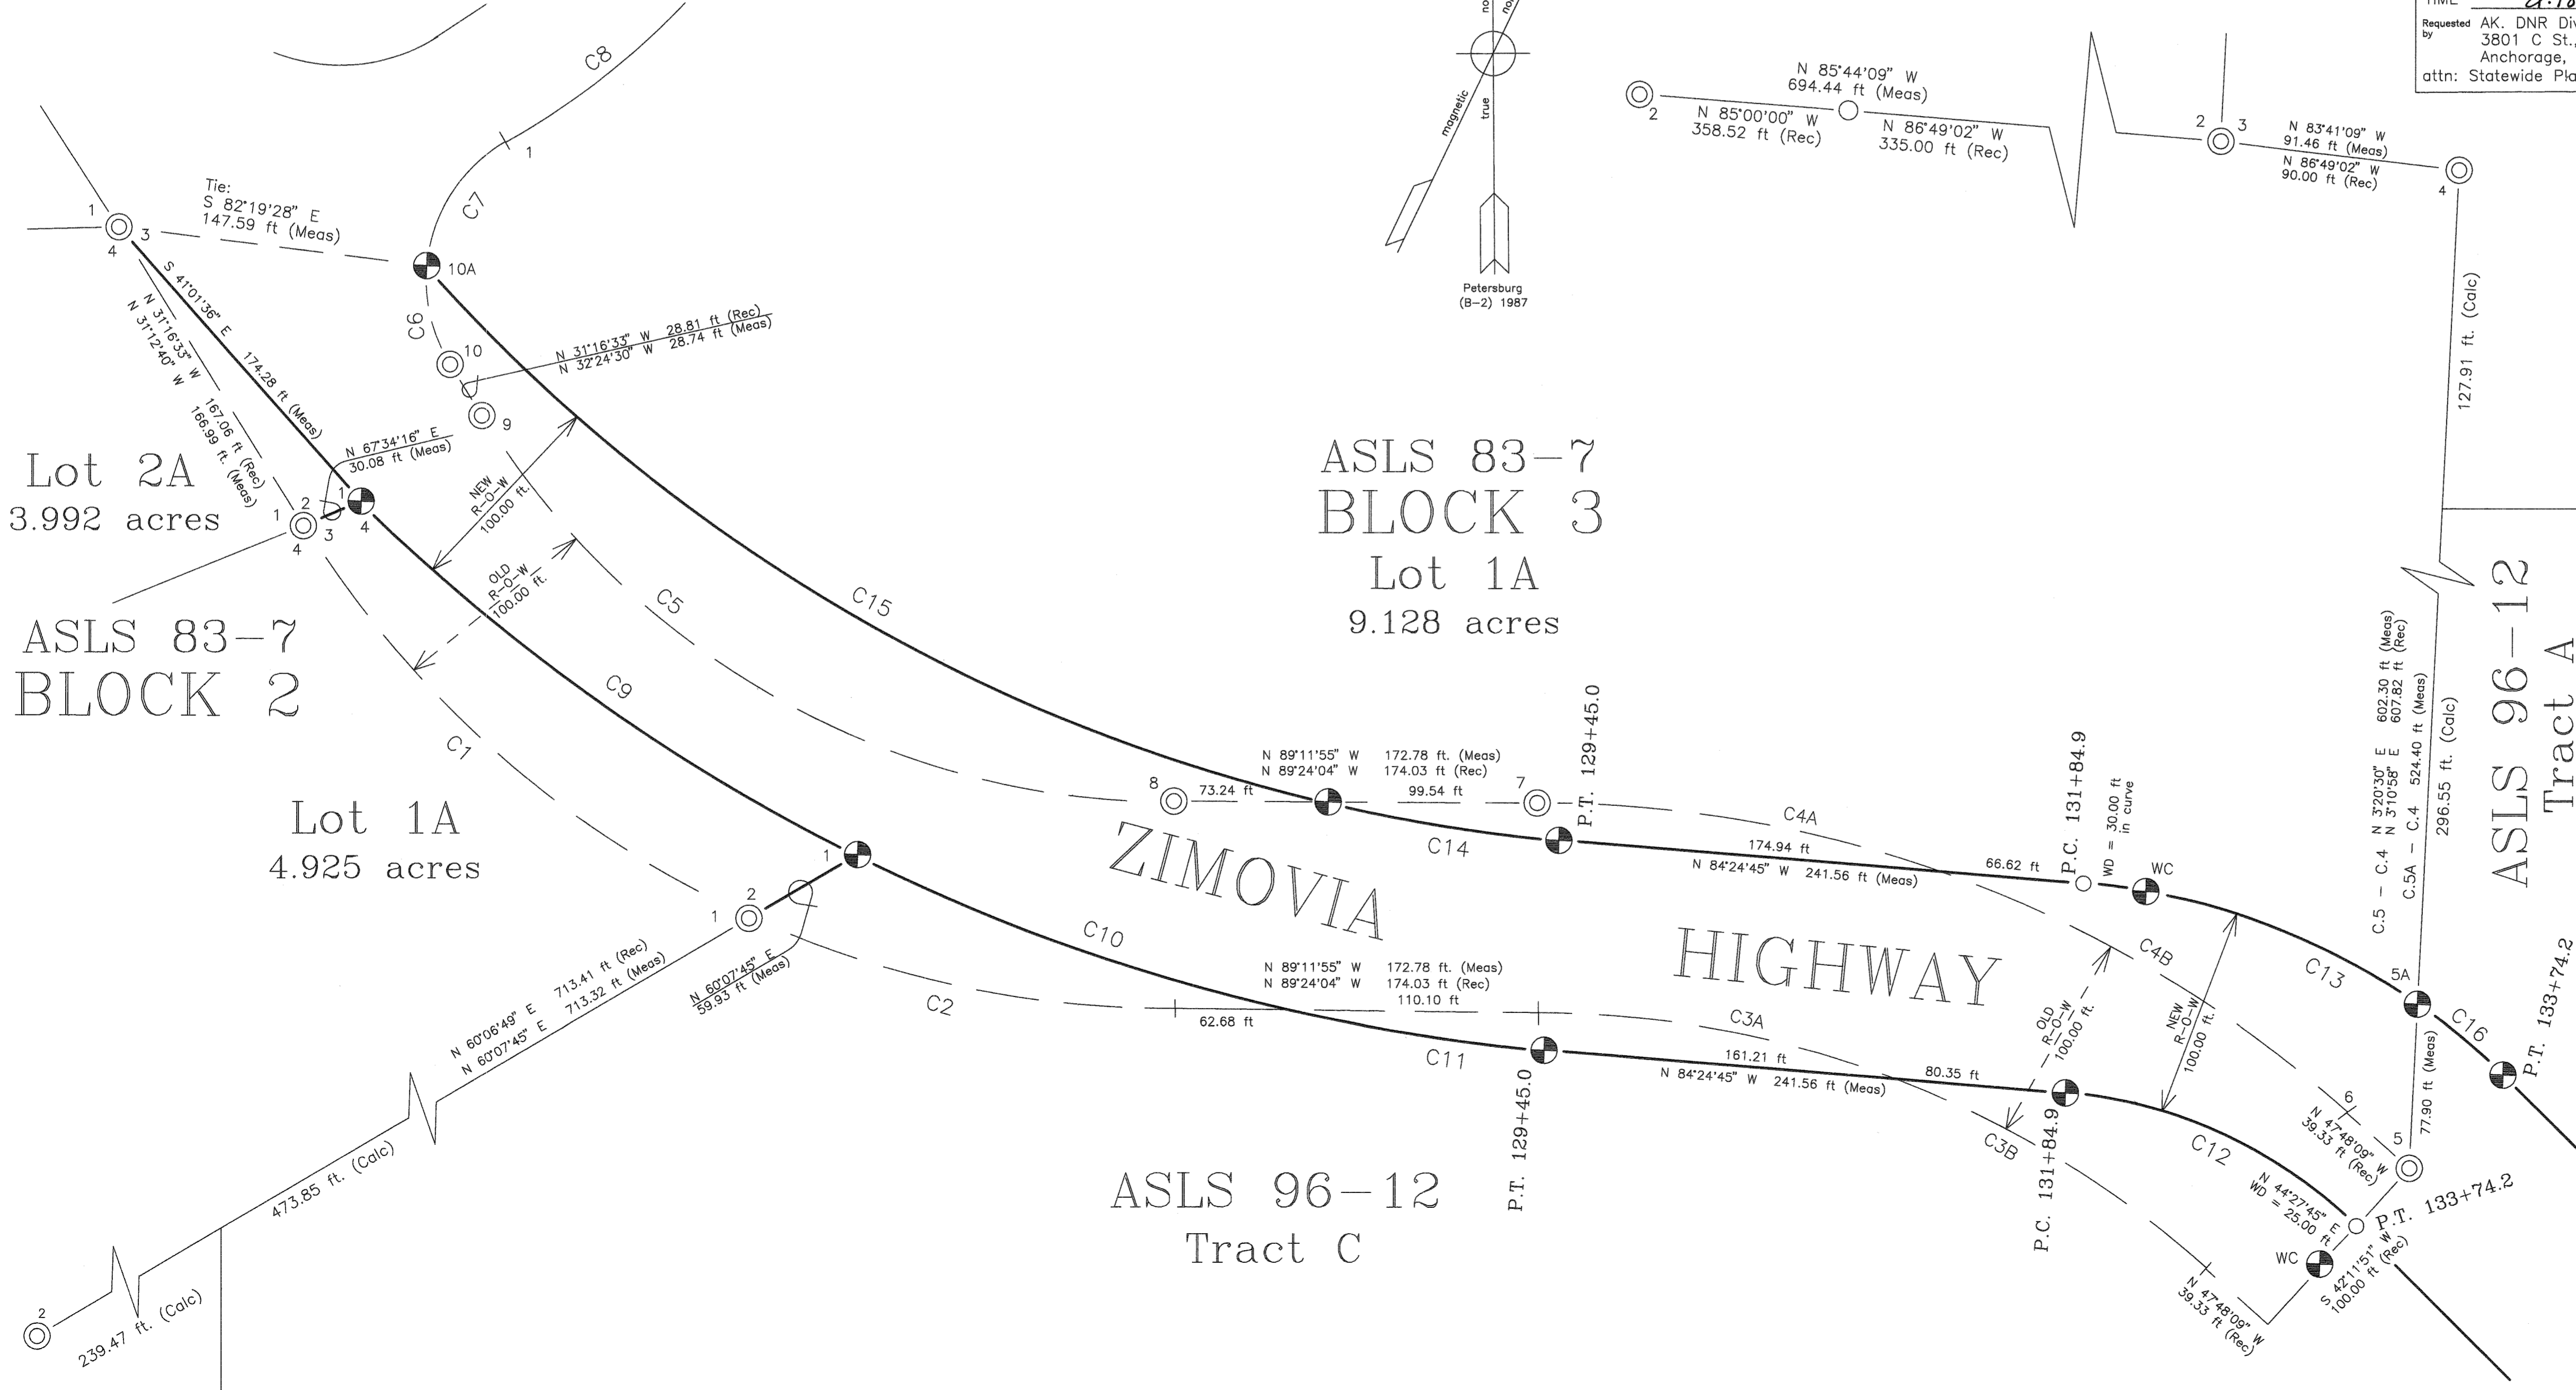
TIME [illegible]
Requested by AK. DNR Di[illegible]
3801 C St.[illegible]
Anchorage, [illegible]
attn: Statewide Pl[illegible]

C8
1
C7
Tie:
S 82°19'28" E
147.59 ft (Meas)
1
3
4
10A
S 41°01'36" E 174.28 ft (Meas)
N 31°16'33" W
N 31°12'40" W
167.06 ft (Rec)
166.99 ft. (Meas)
C6
10
9
N 31°16'33" W 28.81 ft (Rec)
N 32°24'30" W 28.74 ft (Meas)
N 67°34'16" E
30.08 ft (Meas)
NEW R-O-W 100.00 ft.
OLD R-O-W 100.00 ft.
Lot 2A
3.992 acres
2
1
3
4
1
4
ASLS 83-7
BLOCK 2
C5
C15
C9
C1
Lot 1A
4.925 acres
1
2
1
N 60°07'45" E
59.93 ft (Meas)
N 60°06'49" E 713.41 ft (Rec)
N 60°07'45" E 713.32 ft (Meas)
C10
C2
473.85 ft. (Calc)
2
239.47 ft. (Calc)

magnetic
true
Petersburg
(B-2) 1987

N 85°44'09" W
694.44 ft (Meas)
2
N 85°00'00" W
358.52 ft (Rec)
N 86°49'02" W
335.00 ft (Rec)
2
3
N 83°41'09" W
91.46 ft (Meas)
N 86°49'02" W
90.00 ft (Rec)
4
127.91 ft. (Calc)

ASLS 83-7
BLOCK 3
Lot 1A
9.128 acres

N 89°11'55" W 172.78 ft. (Meas)
N 89°24'04" W 174.03 ft (Rec)
8
73.24 ft
99.54 ft
7
P.T. 129+45.0
C14
C4A
174.94 ft
N 84°24'45" W 241.56 ft (Meas)
66.62 ft
P.C. 131+84.9
WD = 30.00 ft in curve
WC
ZIMOVIA
HIGHWAY
C4B
C13
5A
C16
P.T. 133+74.2
N 89°11'55" W 172.78 ft. (Meas)
N 89°24'04" W 174.03 ft (Rec)
110.10 ft
62.68 ft
C3A
OLD R-O-W 100.00 ft.
NEW R-O-W 100.00 ft.
C11
161.21 ft
N 84°24'45" W 241.56 ft (Meas)
80.35 ft
P.T. 129+45.0
C3B
P.C. 131+84.9
C12
6
N 47°48'09" W
39.33 ft (Rec)
5
77.90 ft (Meas)
N 44°27'45" E
WD = 25.00 ft
P.T. 133+74.2
WC
S 42°11'51" W
100.00 ft (Rec)
N 47°48'09" W
39.33 ft (Rec)
C.5 - C.4 N 3°20'30" E 602.30 ft (Meas)
N 3°10'58" E 607.82 ft (Rec)
C.5A - C.4 524.40 ft (Meas)
296.55 ft. (Calc)
ASLS 96-12
Tract A
ASLS 96-12
Tract C